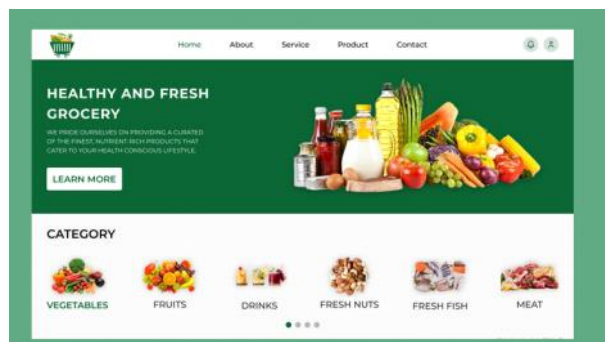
Home About Service Product Contact

HEALTHY AND FRESH GROCERY

WE PRIDE OURSELVES ON PROVIDING A CURATED OF THE FINEST, NUTRIENT-RICH PRODUCTS THAT CATER TO YOUR HEALTH CONSCIOUS LIFESTYLE.

LEARN MORE

CATEGORY

VEGETABLES FRUITS DRINKS FRESH NUTS FRESH FISH MEAT